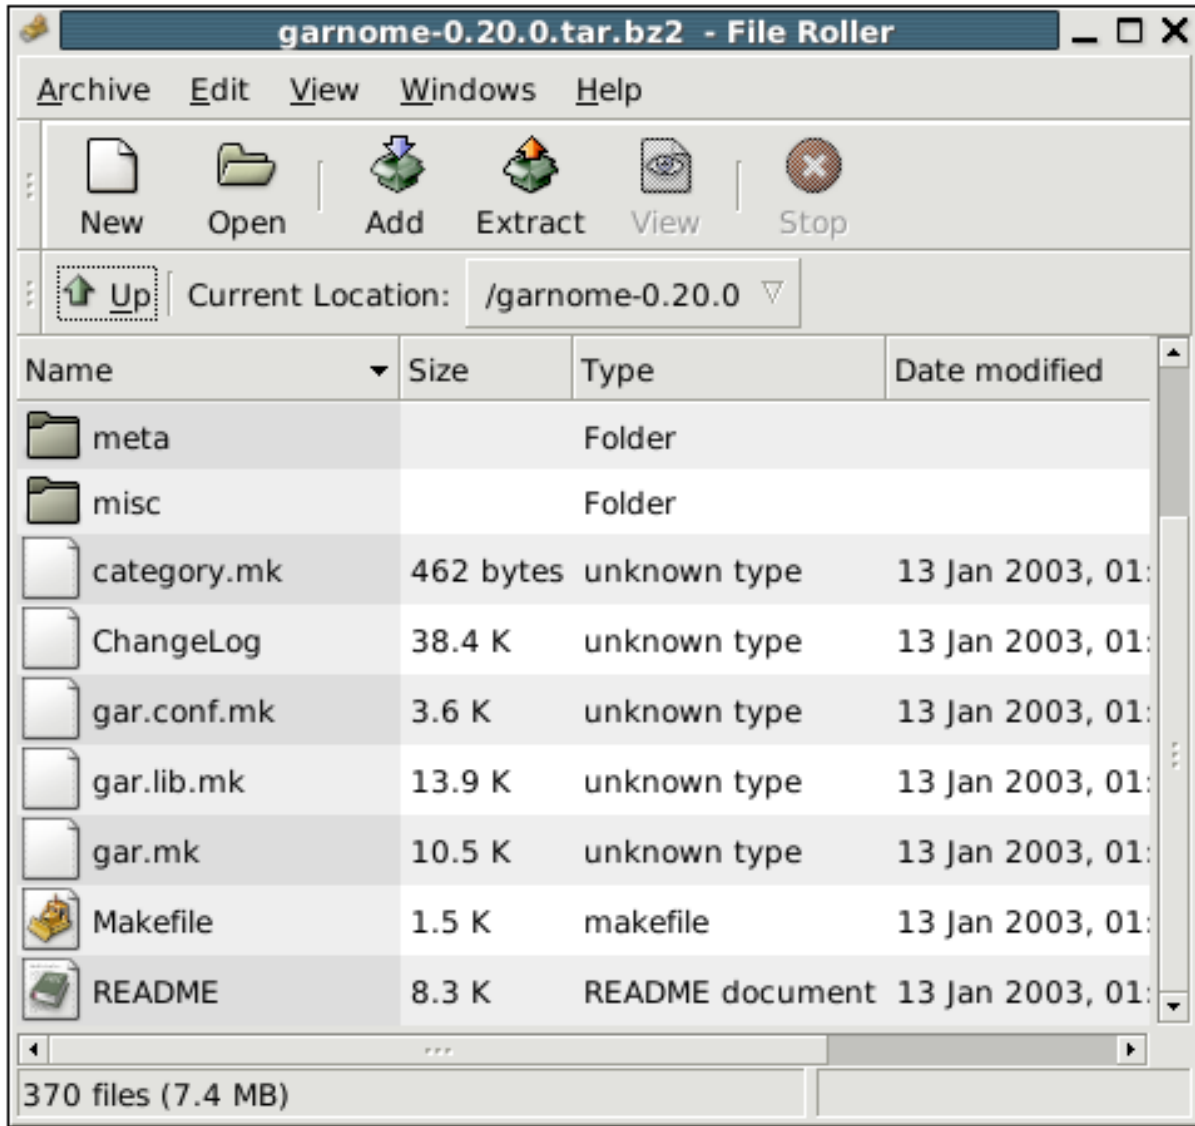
garnome-0.20.0.tar.bz2 - File Roller

Archive Edit View Windows Help

New Open Add Extract View Stop

Up Current Location: /garnome-0.20.0

| Name | Size | Type | Date modified |
|---|---|---|---|
| meta | | Folder | |
| misc | | Folder | |
| category.mk | 462 bytes | unknown type | 13 Jan 2003, 01: |
| ChangeLog | 38.4 K | unknown type | 13 Jan 2003, 01: |
| gar.conf.mk | 3.6 K | unknown type | 13 Jan 2003, 01: |
| gar.lib.mk | 13.9 K | unknown type | 13 Jan 2003, 01: |
| gar.mk | 10.5 K | unknown type | 13 Jan 2003, 01: |
| Makefile | 1.5 K | makefile | 13 Jan 2003, 01: |
| README | 8.3 K | README document | 13 Jan 2003, 01: |

370 files (7.4 MB)